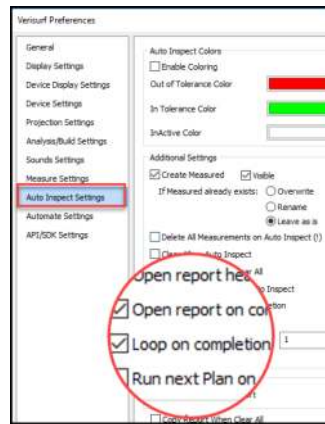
Verisurf Preferences

General
Display Settings
Device Display Settings
Device Settings
Projection Settings
Analysis/Build Settings
Sounds Settings
Measure Settings
Auto Inspect Settings
Automate Settings
API/SDK Settings

Auto Inspect Colors
Enable Coloring
Out of Tolerance Color
In Tolerance Color
InActive Color

Additional Settings
Create Measured
Visible
If Measured already exists:
Overwrite
Rename
Leave as is
Delete All Measurements on Auto Inspect (!)
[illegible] Auto Inspect
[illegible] All
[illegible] Inspect
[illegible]tion

Open report he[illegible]
Open report on co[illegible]
Loop on completion
1
Run next Plan on
Copy Report When Clear All